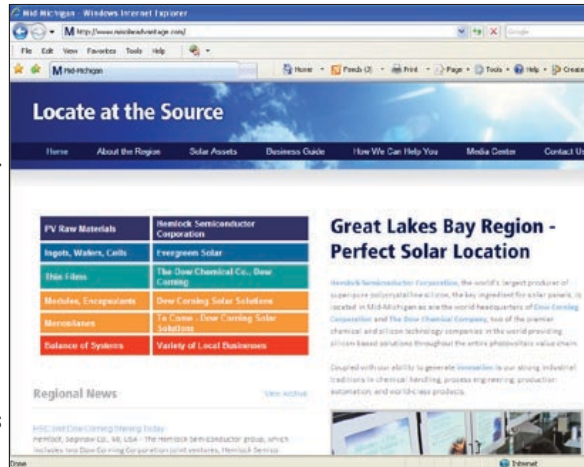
Mid Michigan - Windows Internet Explorer

http://www.midmichiganadvantage.com/

File Edit View Favorites Tools Help

Mid-Michigan

Home Feeds (2) Print Page Tools Help Create

Locate at the Source

Home About the Region Solar Assets Business Guide How We Can Help You Media Center Contact Us

| | |
|---|---|
| PV Raw Materials | Hemlock Semiconductor Corporation |
| Ingots, Wafers, Cells | Evergreen Solar |
| Thin Films | The Dow Chemical Co., Dow Corning |
| Modules, Encapsulants | Dow Corning Solar Solutions |
| Membranes | To Come - Dow Corning Solar Solutions |
| Balance of Systems | Variety of Local Businesses |

Great Lakes Bay Region - Perfect Solar Location

Hemlock Semiconductor Corporation, the world's largest producer of super-pure polycrystalline silicon, the key ingredient for solar panels, is located in Mid-Michigan as are the world headquarters of Dow Corning Corporation and The Dow Chemical Company, two of the premier chemical and silicon technology companies in the world providing silicon based solutions throughout the entire photovoltaic value chain.

Coupled with our ability to generate innovation is our strong industrial traditions in chemical handling, process engineering, production automation, and world-class products.

Regional News

View Archive

HSC and Dow Corning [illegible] Today

Hemlock, Saginaw Co., MI, USA - The Hemlock Semiconductor group, which includes two Dow Corning Corporation joint ventures, Hemlock Semico

Done

Internet